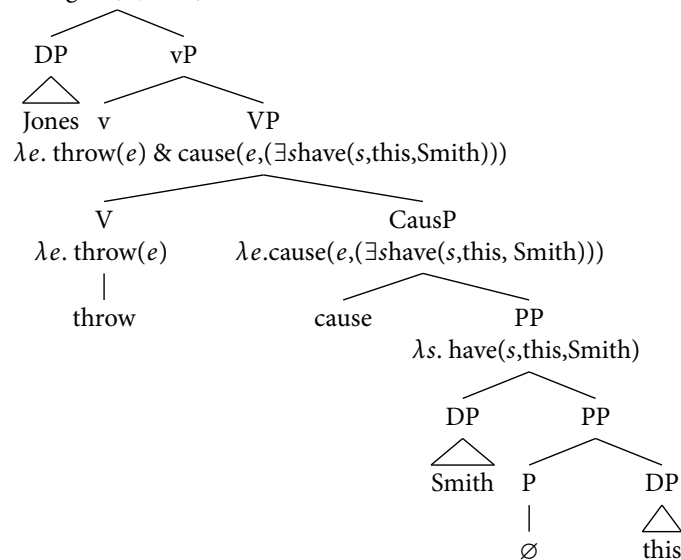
DP
Jones
vP
v
VP
$\lambda e$. throw($e$) & cause($e$,($\exists s$have($s$,this,Smith)))
V
$\lambda e$. throw($e$)
throw
CausP
$\lambda e$.cause($e$,($\exists s$have($s$,this, Smith)))
cause
PP
$\lambda s$. have($s$,this,Smith)
DP
Smith
PP
P
∅
DP
this